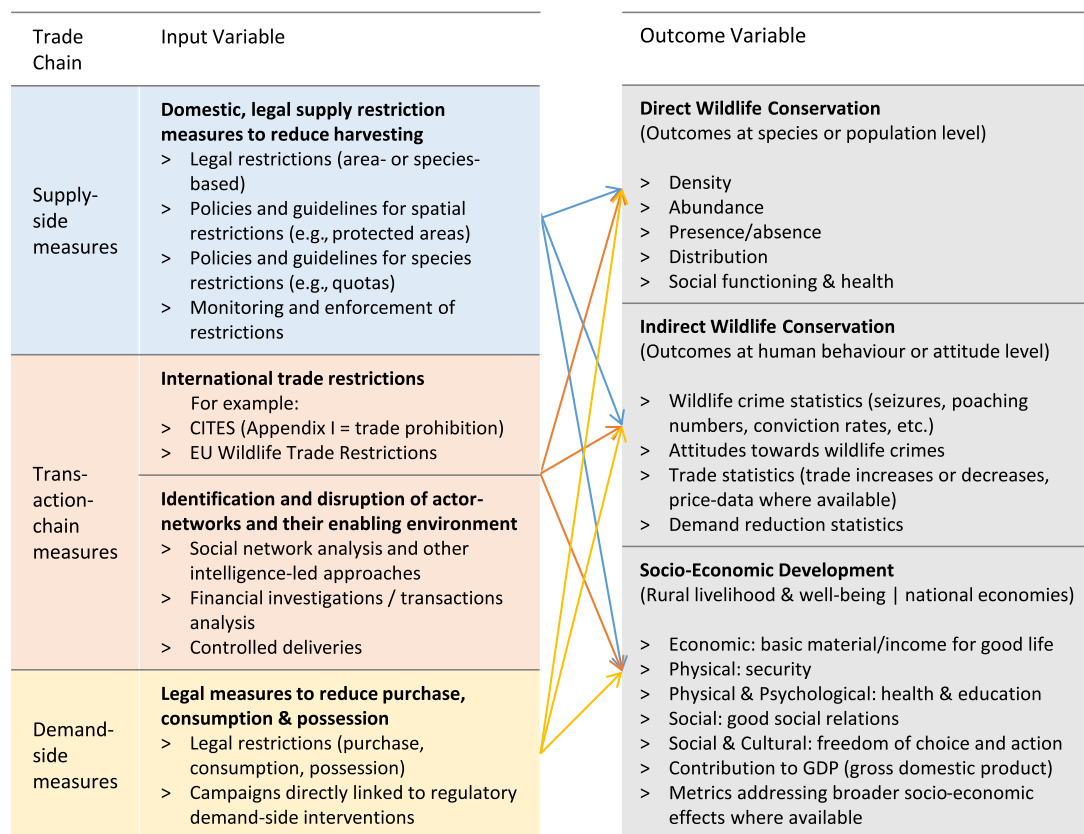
Trade Chain

Input Variable

Outcome Variable

Supply-side measures

**Domestic, legal supply restriction measures to reduce harvesting**
> Legal restrictions (area- or species-based)
> Policies and guidelines for spatial restrictions (e.g., protected areas)
> Policies and guidelines for species restrictions (e.g., quotas)
> Monitoring and enforcement of restrictions

Trans-action-chain measures

**International trade restrictions**
For example:
> CITES (Appendix I = trade prohibition)
> EU Wildlife Trade Restrictions

**Identification and disruption of actor-networks and their enabling environment**
> Social network analysis and other intelligence-led approaches
> Financial investigations / transactions analysis
> Controlled deliveries

Demand-side measures

**Legal measures to reduce purchase, consumption & possession**
> Legal restrictions (purchase, consumption, possession)
> Campaigns directly linked to regulatory demand-side interventions

**Direct Wildlife Conservation**
(Outcomes at species or population level)

> Density
> Abundance
> Presence/absence
> Distribution
> Social functioning & health

**Indirect Wildlife Conservation**
(Outcomes at human behaviour or attitude level)

> Wildlife crime statistics (seizures, poaching numbers, conviction rates, etc.)
> Attitudes towards wildlife crimes
> Trade statistics (trade increases or decreases, price-data where available)
> Demand reduction statistics

**Socio-Economic Development**
(Rural livelihood & well-being | national economies)

> Economic: basic material/income for good life
> Physical: security
> Physical & Psychological: health & education
> Social: good social relations
> Social & Cultural: freedom of choice and action
> Contribution to GDP (gross domestic product)
> Metrics addressing broader socio-economic effects where available